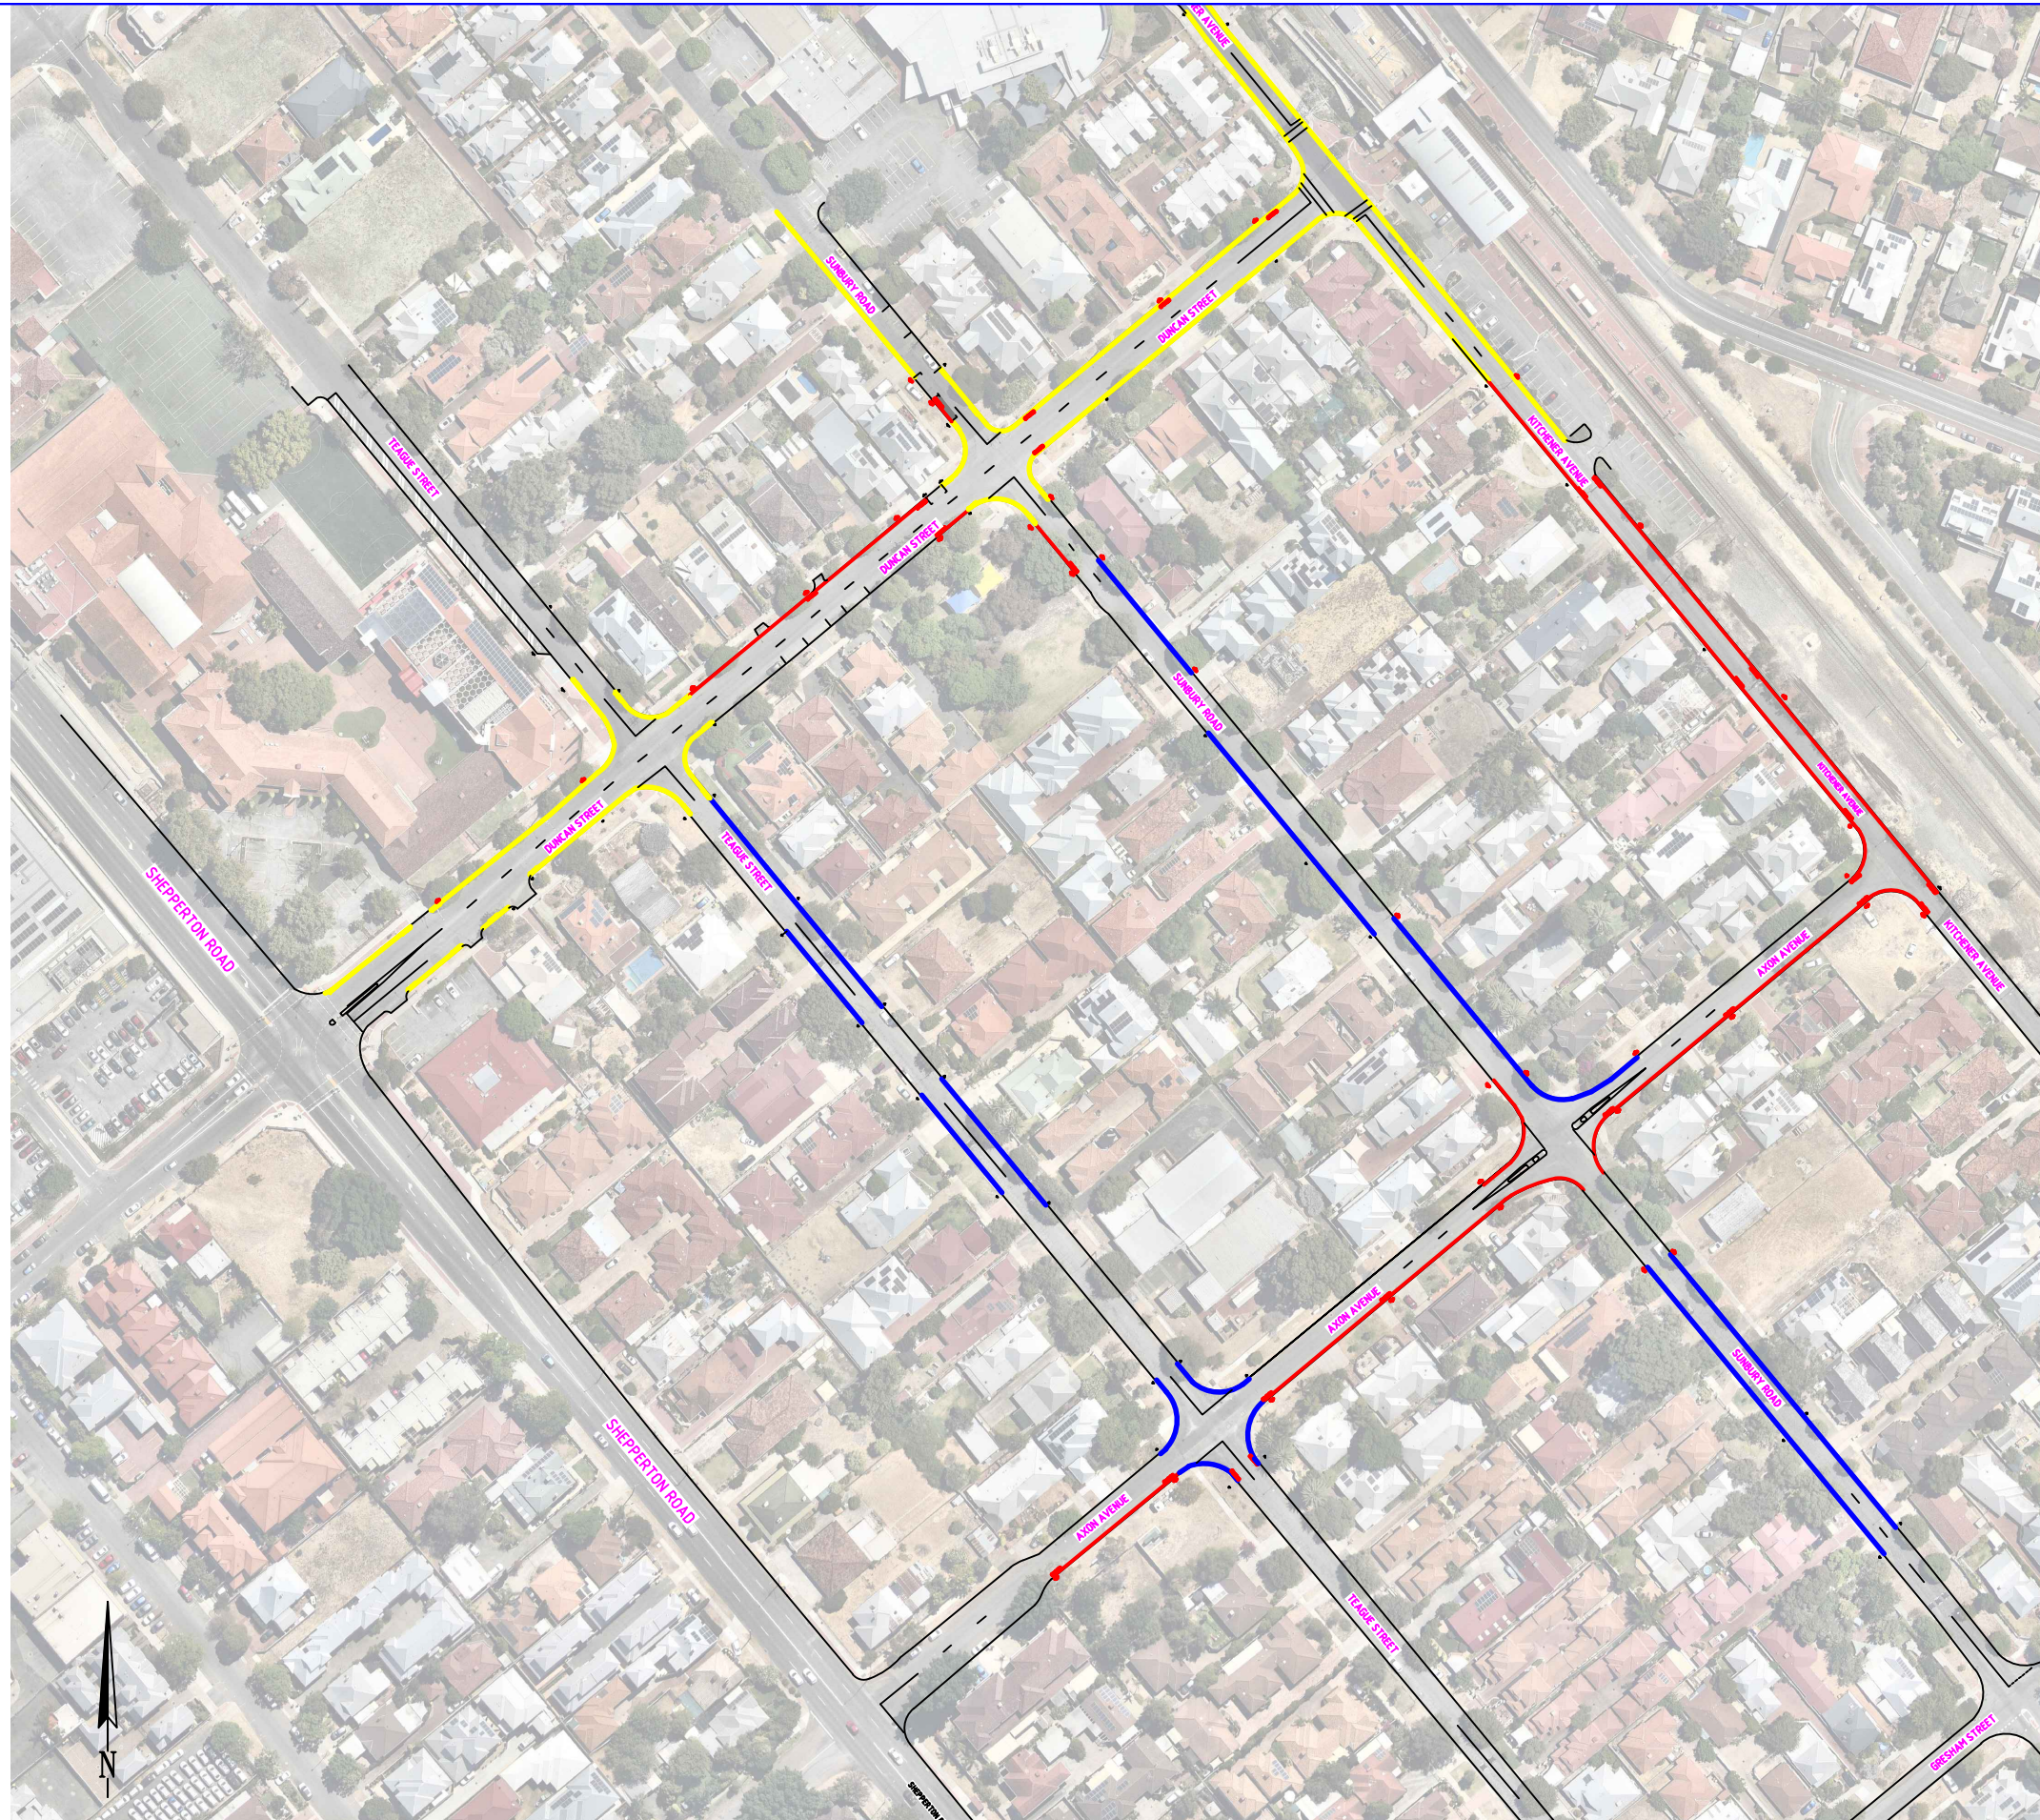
ER AVENUE
SUNBURY ROAD
DUNCAN STREET
TEAGUE STREET
KITCHENER AVENUE
DUNCAN STREET
SUNBURY ROAD
DUNCAN STREET
TEAGUE STREET
KITCHENER AVENUE
SHEPPERTON ROAD
AXON AVENUE
KITCHENER AVENUE
AXON AVENUE
SUNBURY ROAD
SHEPPERTON ROAD
AXON AVENUE
TEAGUE STREET
GRESHAM STREET
N